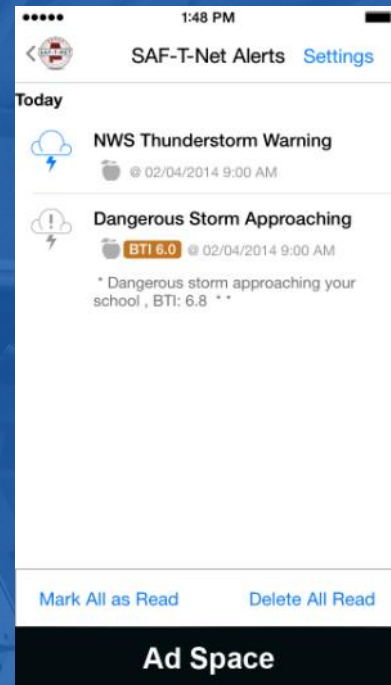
1:48 PM

SAF-T-NET

SAF-T-Net Alerts Settings

Today

NWS Thunderstorm Warning

@ 02/04/2014 9:00 AM

Dangerous Storm Approaching

BTI 6.0 @ 02/04/2014 9:00 AM

* Dangerous storm approaching your school , BTI: 6.8 * *

Mark All as Read Delete All Read

Ad Space